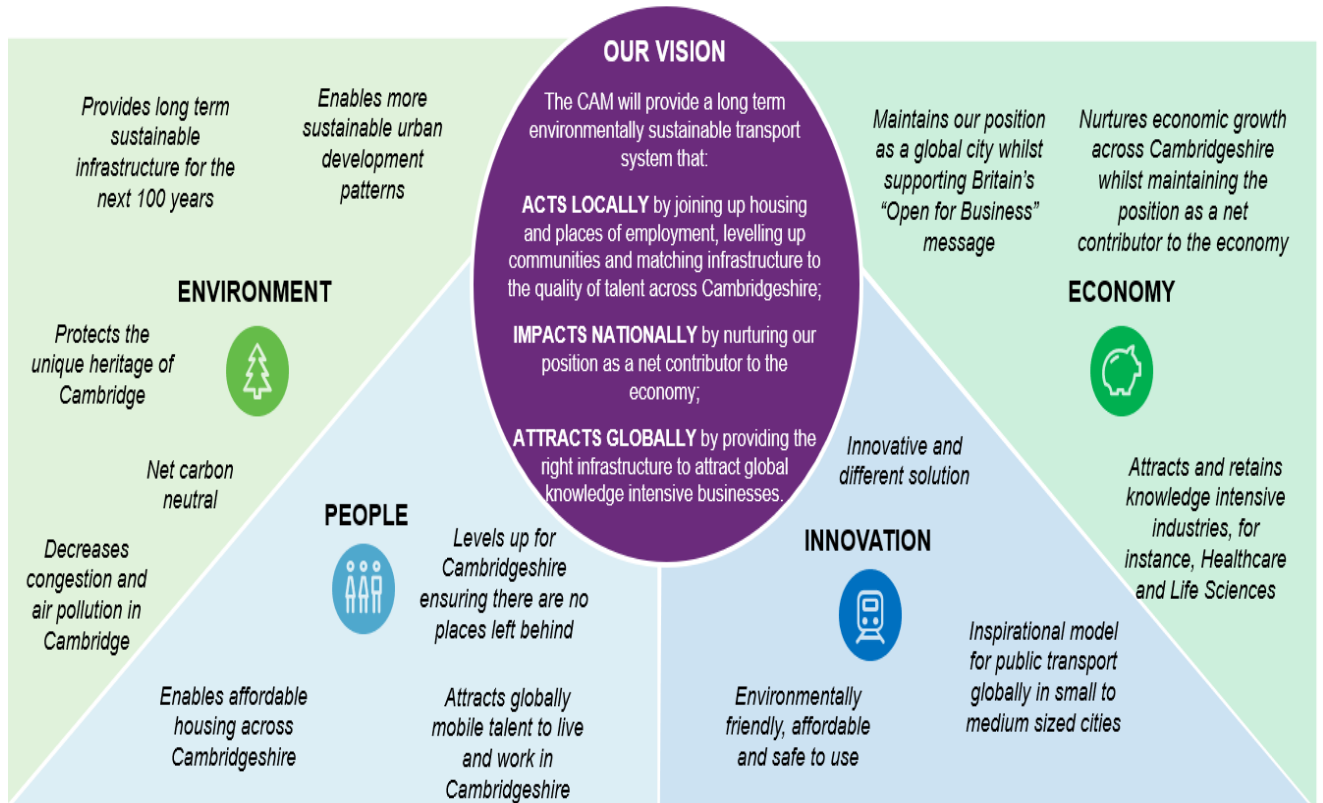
OUR VISION

The CAM will provide a long term environmentally sustainable transport system that:

ACTS LOCALLY by joining up housing and places of employment, levelling up communities and matching infrastructure to the quality of talent across Cambridgeshire;

IMPACTS NATIONALLY by nurturing our position as a net contributor to the economy;

ATTRACTS GLOBALLY by providing the right infrastructure to attract global knowledge intensive businesses.

Provides long term sustainable infrastructure for the next 100 years

Enables more sustainable urban development patterns

ENVIRONMENT

Protects the unique heritage of Cambridge

Net carbon neutral

Decreases congestion and air pollution in Cambridge

Maintains our position as a global city whilst supporting Britain's "Open for Business" message

Nurtures economic growth across Cambridgeshire whilst maintaining the position as a net contributor to the economy

ECONOMY

Attracts and retains knowledge intensive industries, for instance, Healthcare and Life Sciences

PEOPLE

Levels up for Cambridgeshire ensuring there are no places left behind

Enables affordable housing across Cambridgeshire

Attracts globally mobile talent to live and work in Cambridgeshire

Innovative and different solution

INNOVATION

Inspirational model for public transport globally in small to medium sized cities

Environmentally friendly, affordable and safe to use